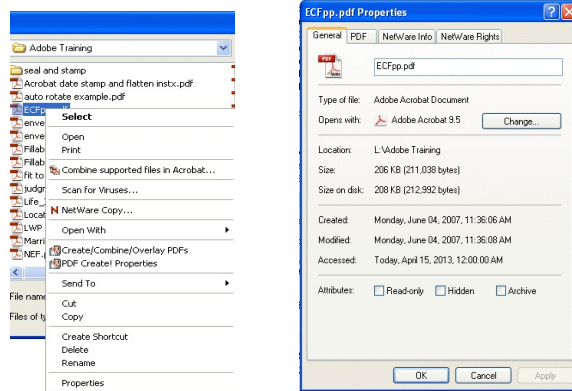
Adobe Training

seal and stamp
Acrobat date stamp and flatten instx.pdf
auto rotate example.pdf
ECFpp.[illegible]
enve
enve
Fillab
Fillab
fit to
judgr
Life_
Loca
LWP
Marri
NEF.

File name
Files of ty

Select
Open
Print
Combine supported files in Acrobat...
Scan for Viruses...
NetWare Copy...
Open With
Create/Combine/Overlay PDFs
PDF Create! Properties
Send To
Cut
Copy
Create Shortcut
Delete
Rename
Properties

ECFpp.pdf Properties

General | PDF | NetWare Info | NetWare Rights

ECFpp.pdf

Type of file: Adobe Acrobat Document
Opens with: Adobe Acrobat 9.5 Change...

Location: L:\Adobe Training
Size: 206 KB (211,038 bytes)
Size on disk: 208 KB (212,992 bytes)

Created: Monday, June 04, 2007, 11:36:06 AM
Modified: Monday, June 04, 2007, 11:36:08 AM
Accessed: Today, April 15, 2013, 12:00:00 AM

Attributes: Read-only Hidden Archive

OK Cancel Apply